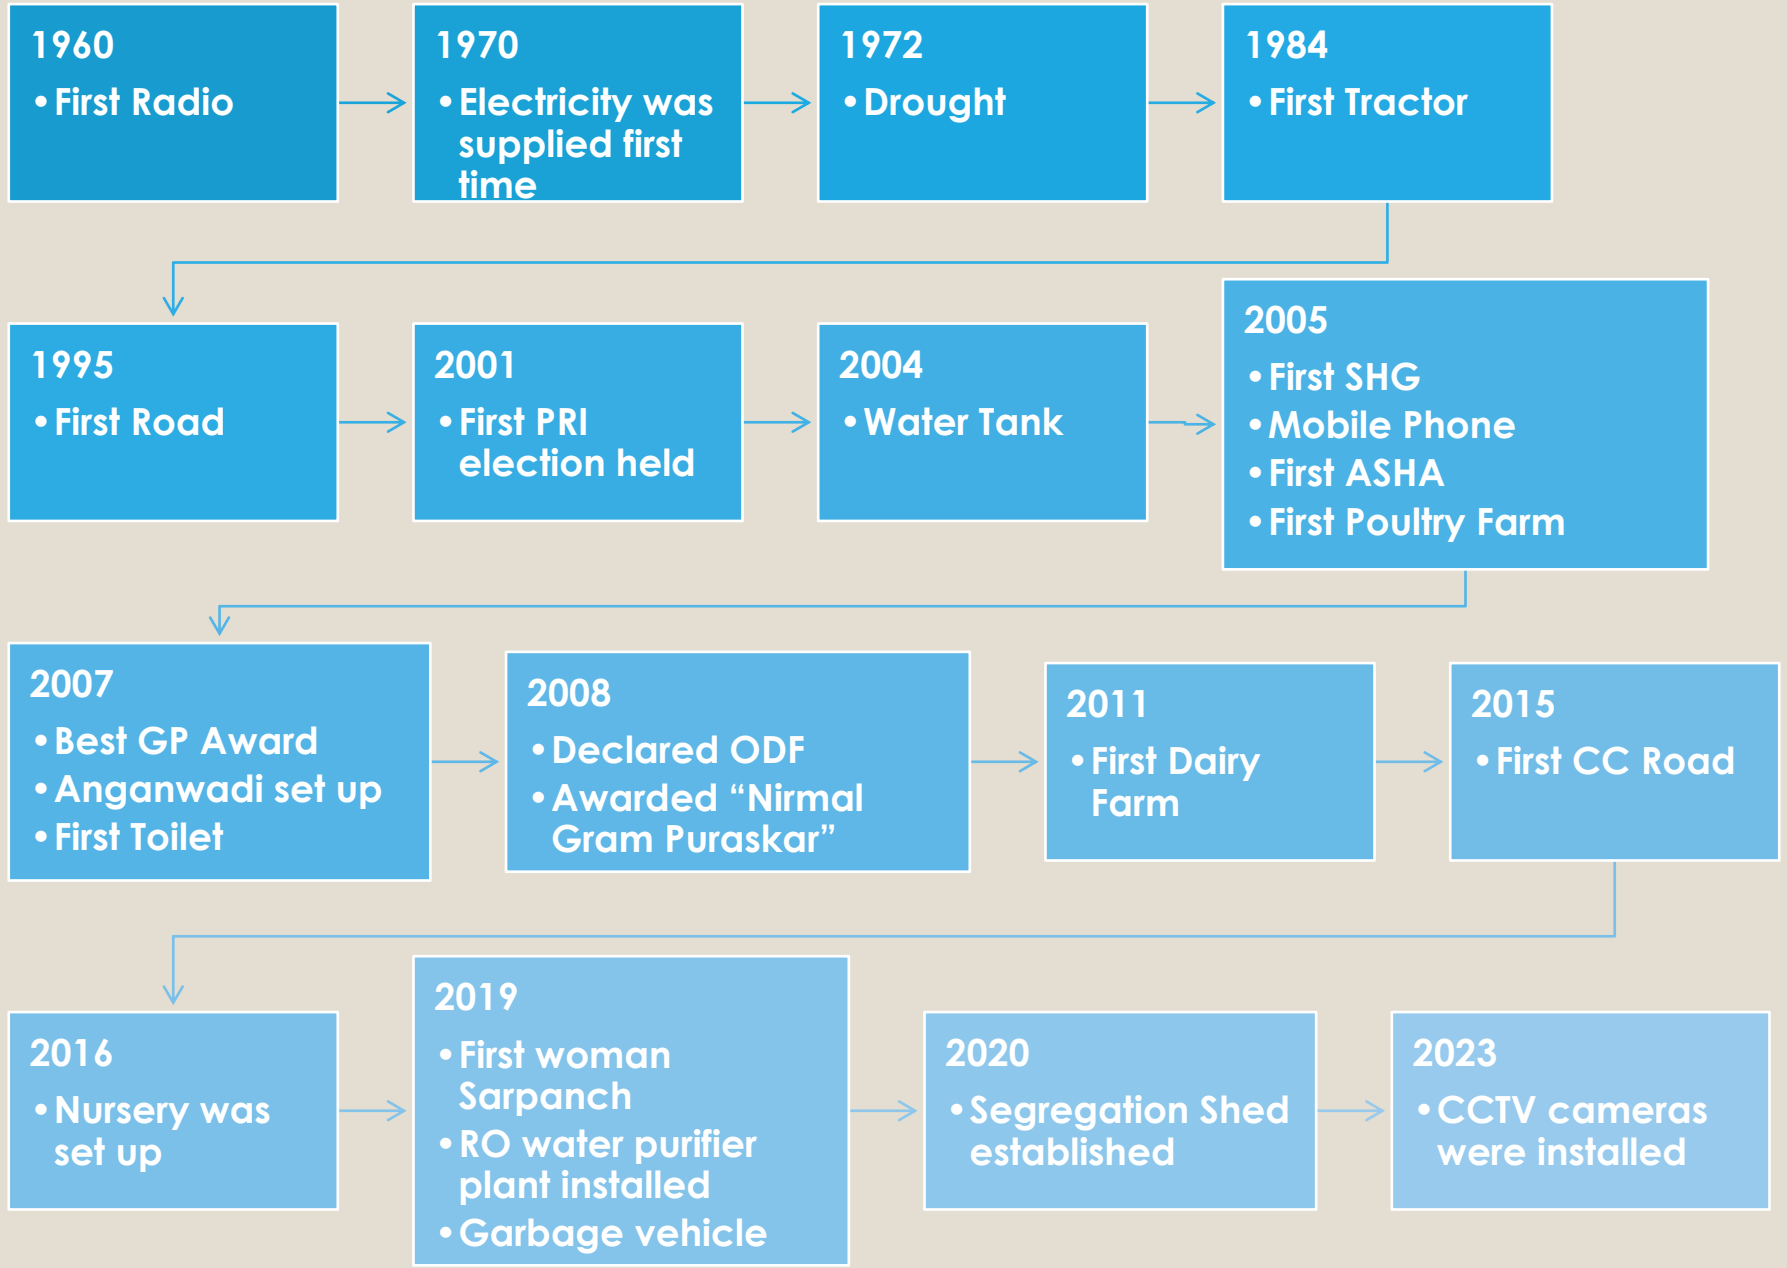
1960
• First Radio

1970
• Electricity was supplied first time

1972
• Drought

1984
• First Tractor

1995
• First Road

2001
• First PRI election held

2004
• Water Tank

2005
• First SHG
• Mobile Phone
• First ASHA
• First Poultry Farm

2007
• Best GP Award
• Anganwadi set up
• First Toilet

2008
• Declared ODF
• Awarded "Nirmal Gram Puraskar"

2011
• First Dairy Farm

2015
• First CC Road

2016
• Nursery was set up

2019
• First woman Sarpanch
• RO water purifier plant installed
• Garbage vehicle

2020
• Segregation Shed established

2023
• CCTV cameras were installed